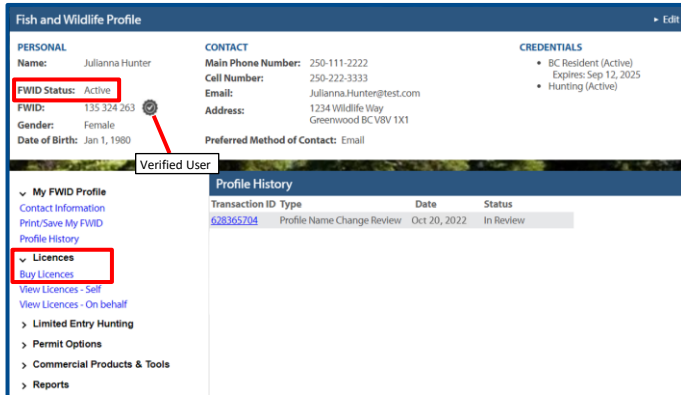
Fish and Wildlife Profile

▸ Edit

PERSONAL

Name: Julianna Hunter

FWID Status: Active

FWID: 135 324 263

Gender: Female

Date of Birth: Jan 1, 1980

Verified User

CONTACT

Main Phone Number: 250-111-2222

Cell Number: 250-222-3333

Email: Julianna.Hunter@test.com

Address: 1234 Wildlife Way
Greenwood BC V8V 1X1

Preferred Method of Contact: Email

CREDENTIALS

• BC Resident (Active)
Expires: Sep 12, 2025

• Hunting (Active)

⌄ My FWID Profile

Contact Information

Print/Save My FWID

Profile History

⌄ Licences

Buy Licences

View Licences - Self

View Licences - On behalf

› Limited Entry Hunting

› Permit Options

› Commercial Products & Tools

› Reports

Profile History

| Transaction ID | Type | Date | Status |
|---|---|---|---|
| 628365704 | Profile Name Change Review | Oct 20, 2022 | In Review |